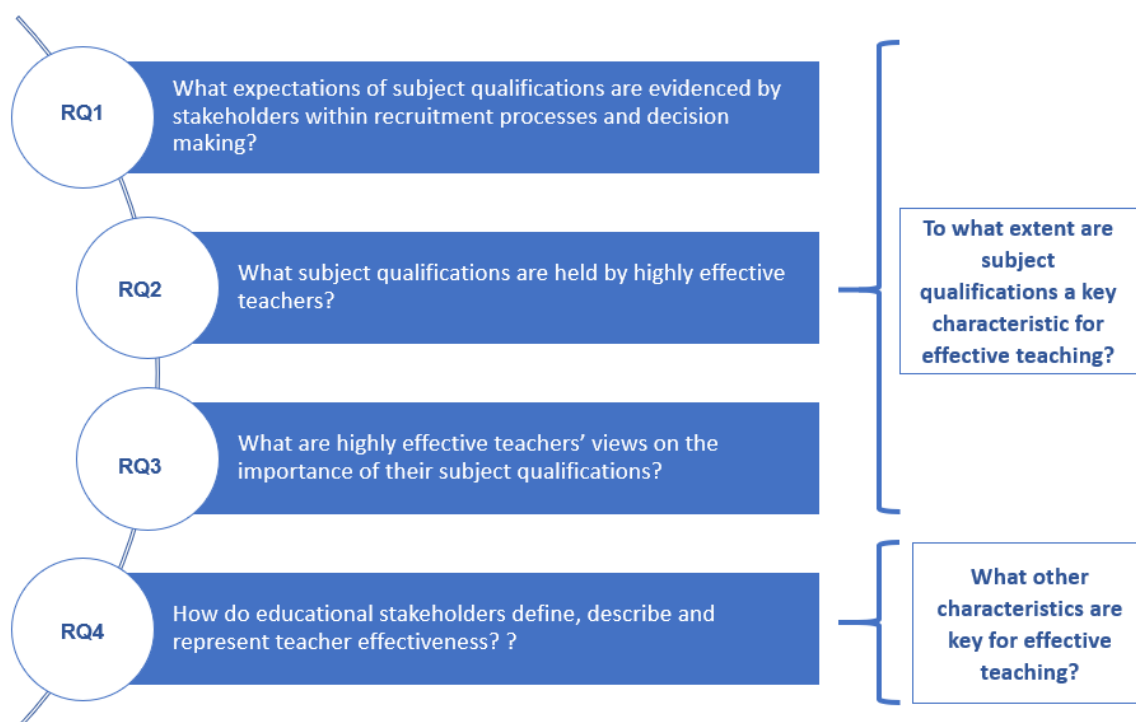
RQ1

What expectations of subject qualifications are evidenced by stakeholders within recruitment processes and decision making?

RQ2

What subject qualifications are held by highly effective teachers?

RQ3

What are highly effective teachers' views on the importance of their subject qualifications?

RQ4

How do educational stakeholders define, describe and represent teacher effectiveness? ?

To what extent are subject qualifications a key characteristic for effective teaching?

What other characteristics are key for effective teaching?